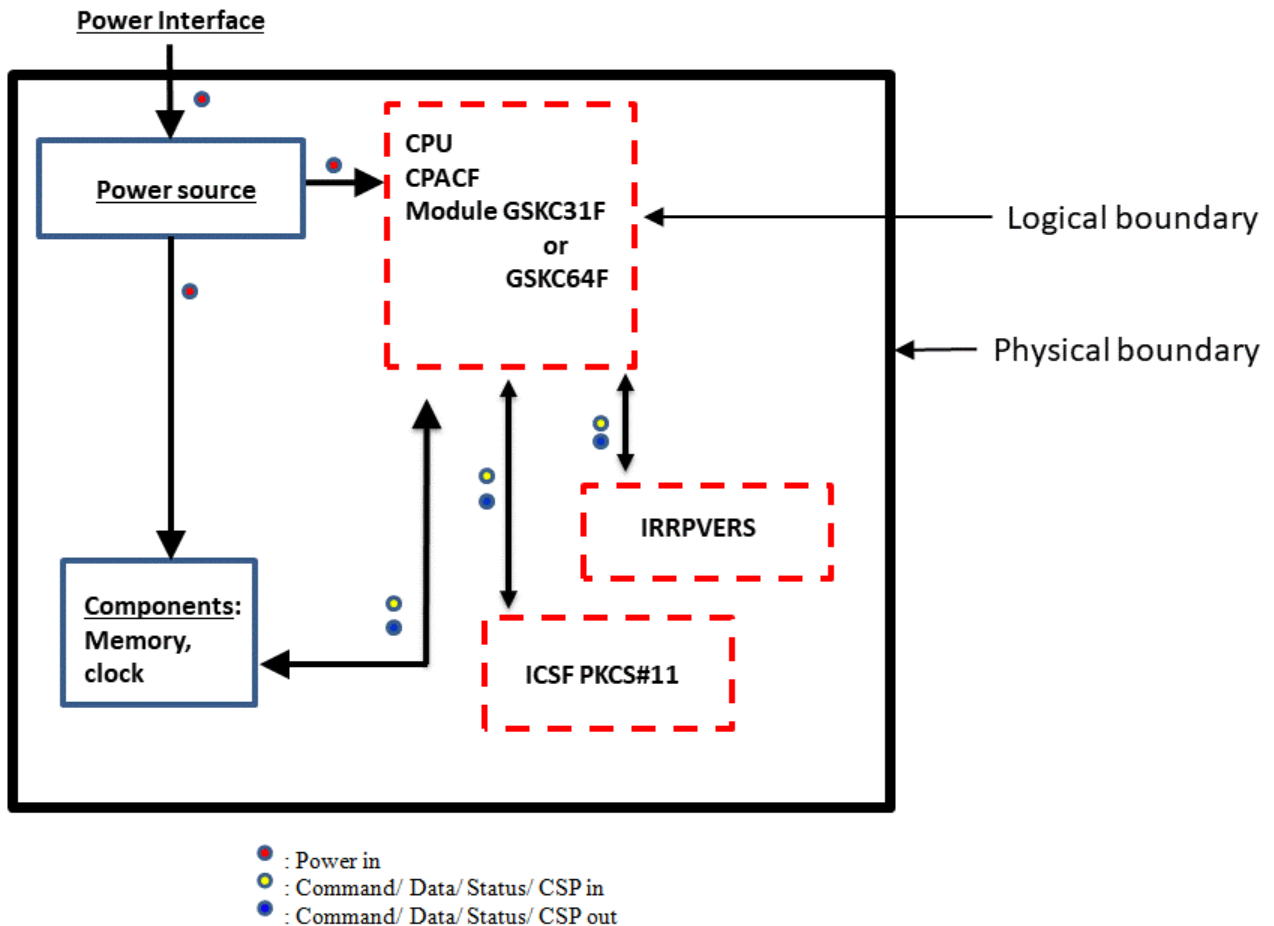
Power Interface

Power source

CPU
CPACF
Module GSKC31F
or
GSKC64F

Logical boundary

Physical boundary

IRRPVERS

Components: Memory, clock

ICSF PKCS#11

: Power in
: Command/ Data/ Status/ CSP in
: Command/ Data/ Status/ CSP out